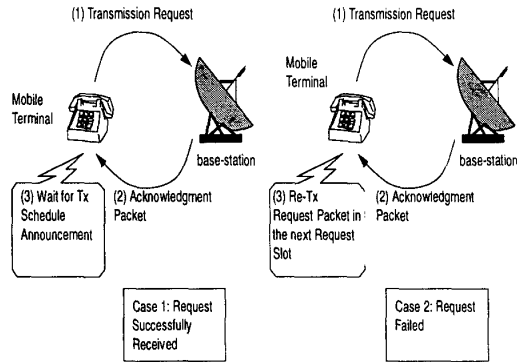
(1) Transmission Request

Mobile Terminal

base-station

(2) Acknowledgment Packet

(3) Wait for Tx Schedule Announcement

Case 1: Request Successfully Received

(1) Transmission Request

Mobile Terminal

base-station

(2) Acknowledgment Packet

(3) Re-Tx Request Packet in the next Request Slot

Case 2: Request Failed